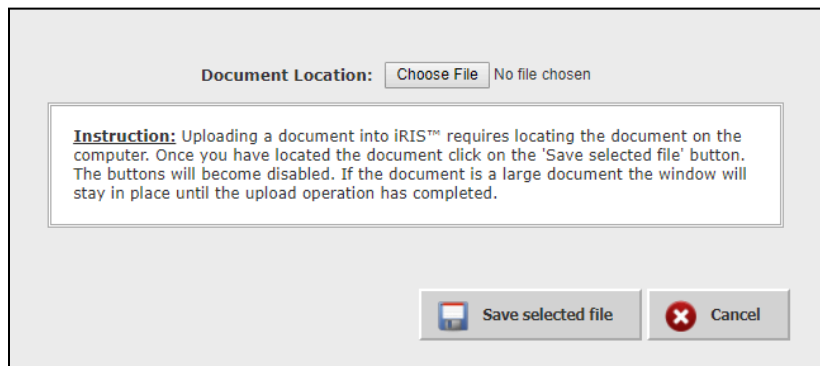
Document Location: Choose File No file chosen

Instruction: Uploading a document into iRIS™ requires locating the document on the computer. Once you have located the document click on the 'Save selected file' button. The buttons will become disabled. If the document is a large document the window will stay in place until the upload operation has completed.

Save selected file

Cancel